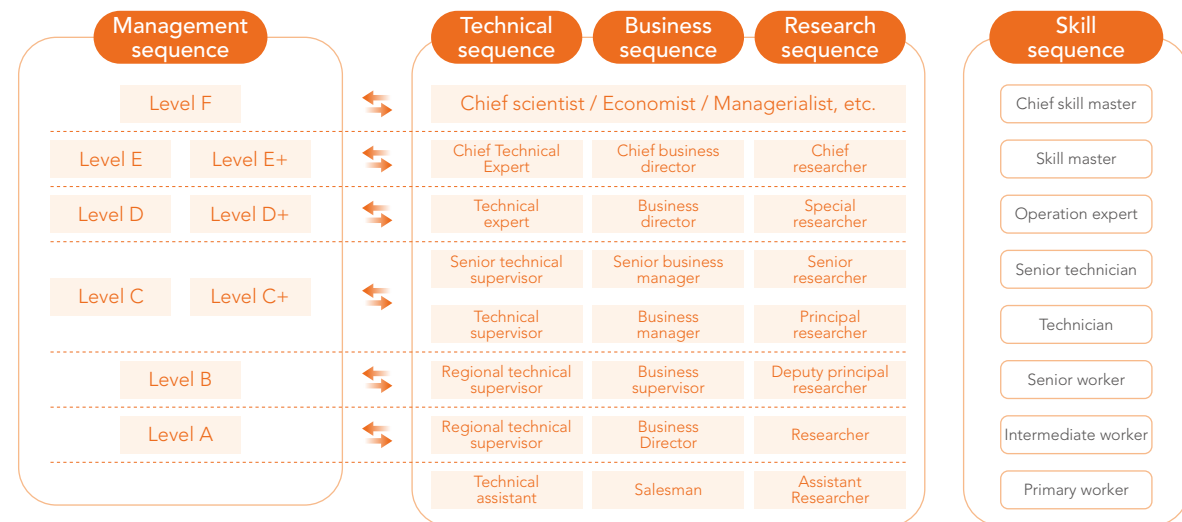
Management sequence

Level F

Level E | Level E+

Level D | Level D+

Level C | Level C+

Level B

Level A

| Technical sequence | Business sequence | Research sequence |
|---|---|---|
| Chief scientist / Economist / Managerialist, etc. | | |
| Chief Technical Expert | Chief business director | Chief researcher |
| Technical expert | Business director | Special researcher |
| Senior technical supervisor | Senior business manager | Senior researcher |
| Technical supervisor | Business manager | Principal researcher |
| Regional technical supervisor | Business supervisor | Deputy principal researcher |
| Regional technical supervisor | Business Director | Researcher |
| Technical assistant | Salesman | Assistant Researcher |

Skill sequence

Chief skill master

Skill master

Operation expert

Senior technician

Technician

Senior worker

Intermediate worker

Primary worker